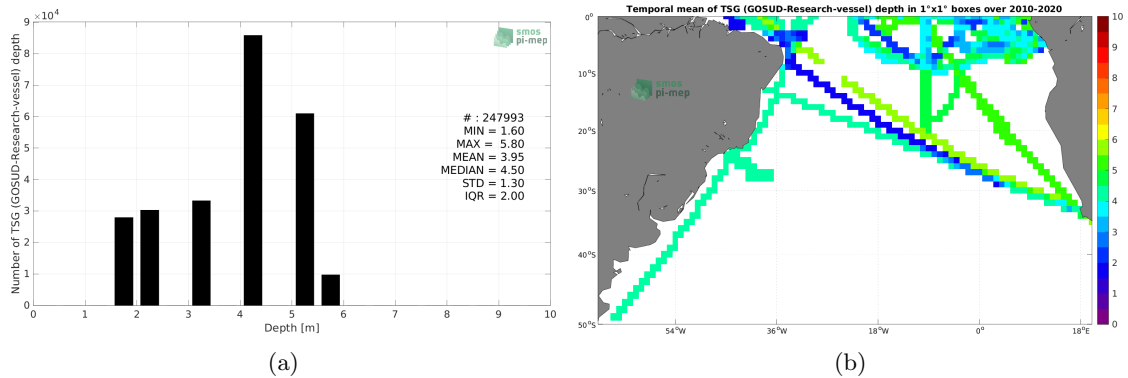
$\times 10^4$
smos pi-mep
Number of TSG (GOSUD-Research-vessel) depth
9
8
7
6
5
4
3
2
1
0
# : 247993
MIN = 1.60
MAX = 5.80
MEAN = 3.95
MEDIAN = 4.50
STD = 1.30
IQR = 2.00
0 1 2 3 4 5 6 7 8 9 10
Depth [m]
(a)

Temporal mean of TSG (GOSUD-Research-vessel) depth in 1°x1° boxes over 2010-2020
smos pi-mep
0°
10°S
20°S
30°S
40°S
50°S
54°W 36°W 18°W 0° 18°E
10
9
8
7
6
5
4
3
2
1
0
(b)